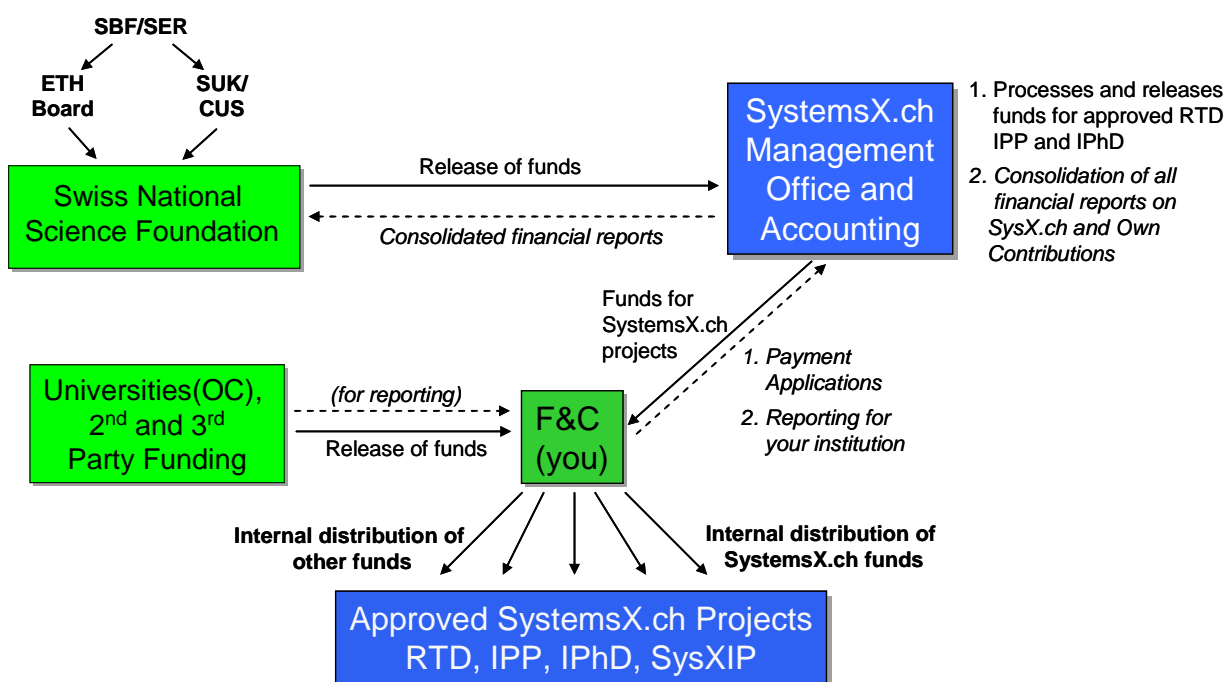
SBF/SER

ETH Board

SUK/ CUS

Swiss National Science Foundation

Release of funds

Consolidated financial reports

SystemsX.ch Management Office and Accounting

1. Processes and releases funds for approved RTD IPP and IPhD

2. Consolidation of all financial reports on SysX.ch and Own Contributions

Funds for SystemsX.ch projects

1. Payment Applications

2. Reporting for your institution

Universities(OC), 2$^{nd}$ and 3$^{rd}$ Party Funding

(for reporting)

Release of funds

F&C (you)

Internal distribution of other funds

Internal distribution of SystemsX.ch funds

Approved SystemsX.ch Projects RTD, IPP, IPhD, SysXIP